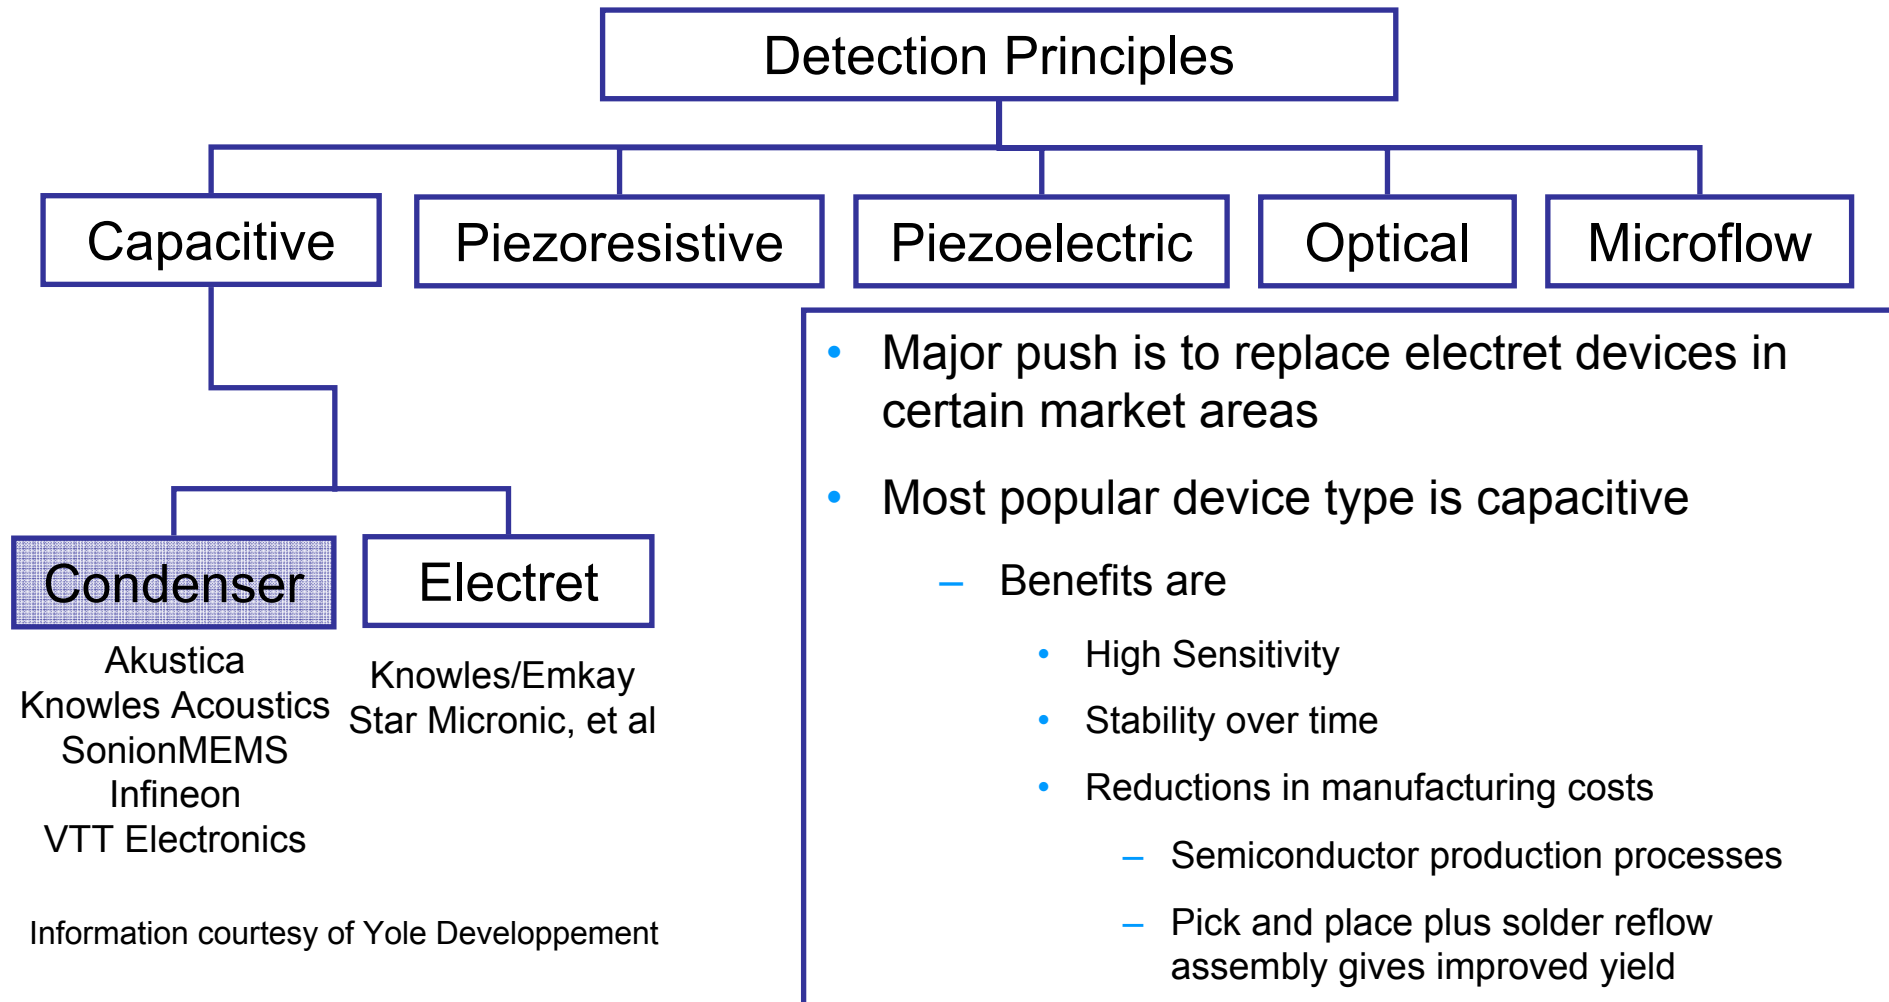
Detection Principles

Capacitive

Piezoresistive

Piezoelectric

Optical

Microflow

Condenser

Electret

Akustica
Knowles Acoustics
SonionMEMS
Infineon
VTT Electronics

Knowles/Emkay
Star Micronic, et al

Information courtesy of Yole Developpement

• Major push is to replace electret devices in certain market areas

• Most popular device type is capacitive

– Benefits are

• High Sensitivity

• Stability over time

• Reductions in manufacturing costs

– Semiconductor production processes

– Pick and place plus solder reflow assembly gives improved yield